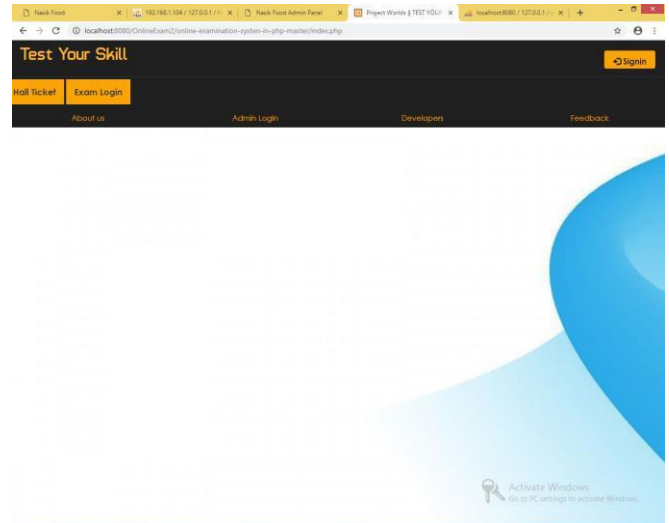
Nasik Food
192.168.1.104 / 127.0.0.1 / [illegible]
Nasik Food Admin Panel
Project Worlds || TEST YOUR
localhost:8080 / 127.0.0.1 / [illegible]
localhost:8080/OnlineExam2/online-examination-system-in-php-master/index.php

Test Your Skill
Signin
Hall Ticket
Exam Login
About us
Admin Login
Developers
Feedback

Activate Windows
Go to PC settings to activate Windows.